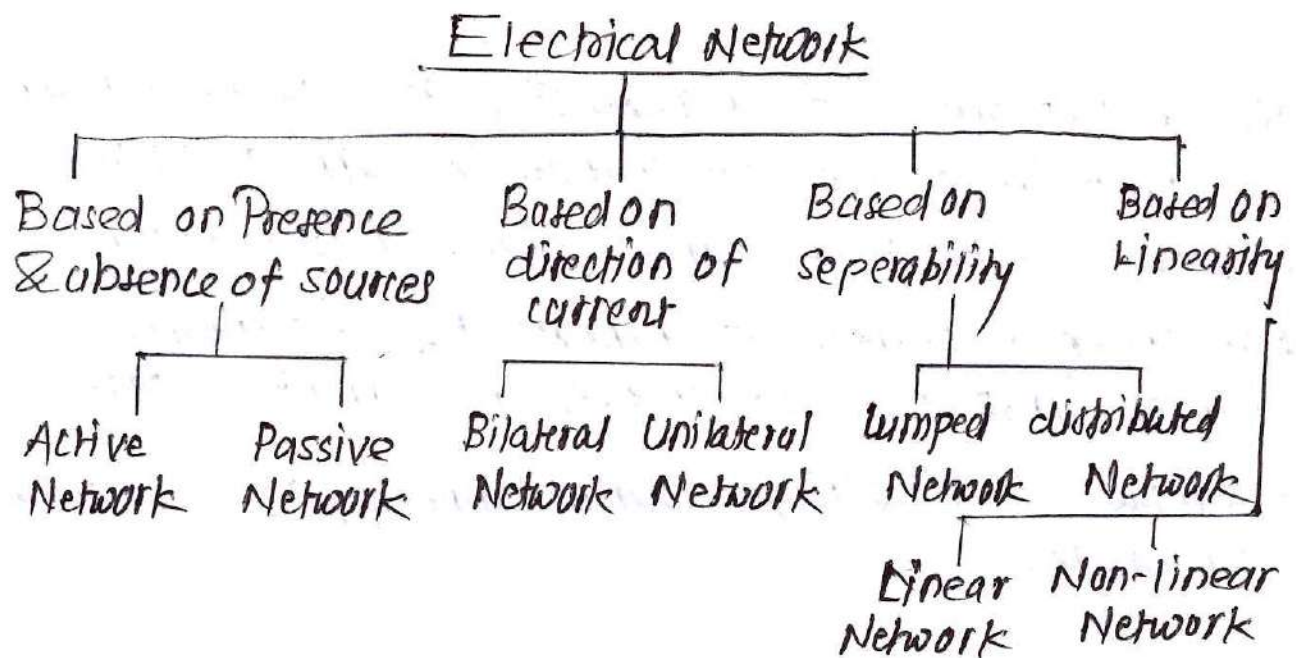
Electrical Network

Based on Presence & absence of sources

Active Network

Passive Network

Based on direction of current

Bilateral Network

Unilateral Network

Based on seperability

lumped Network

distributed Network

Based on Linearity

Linear Network

Non-linear Network